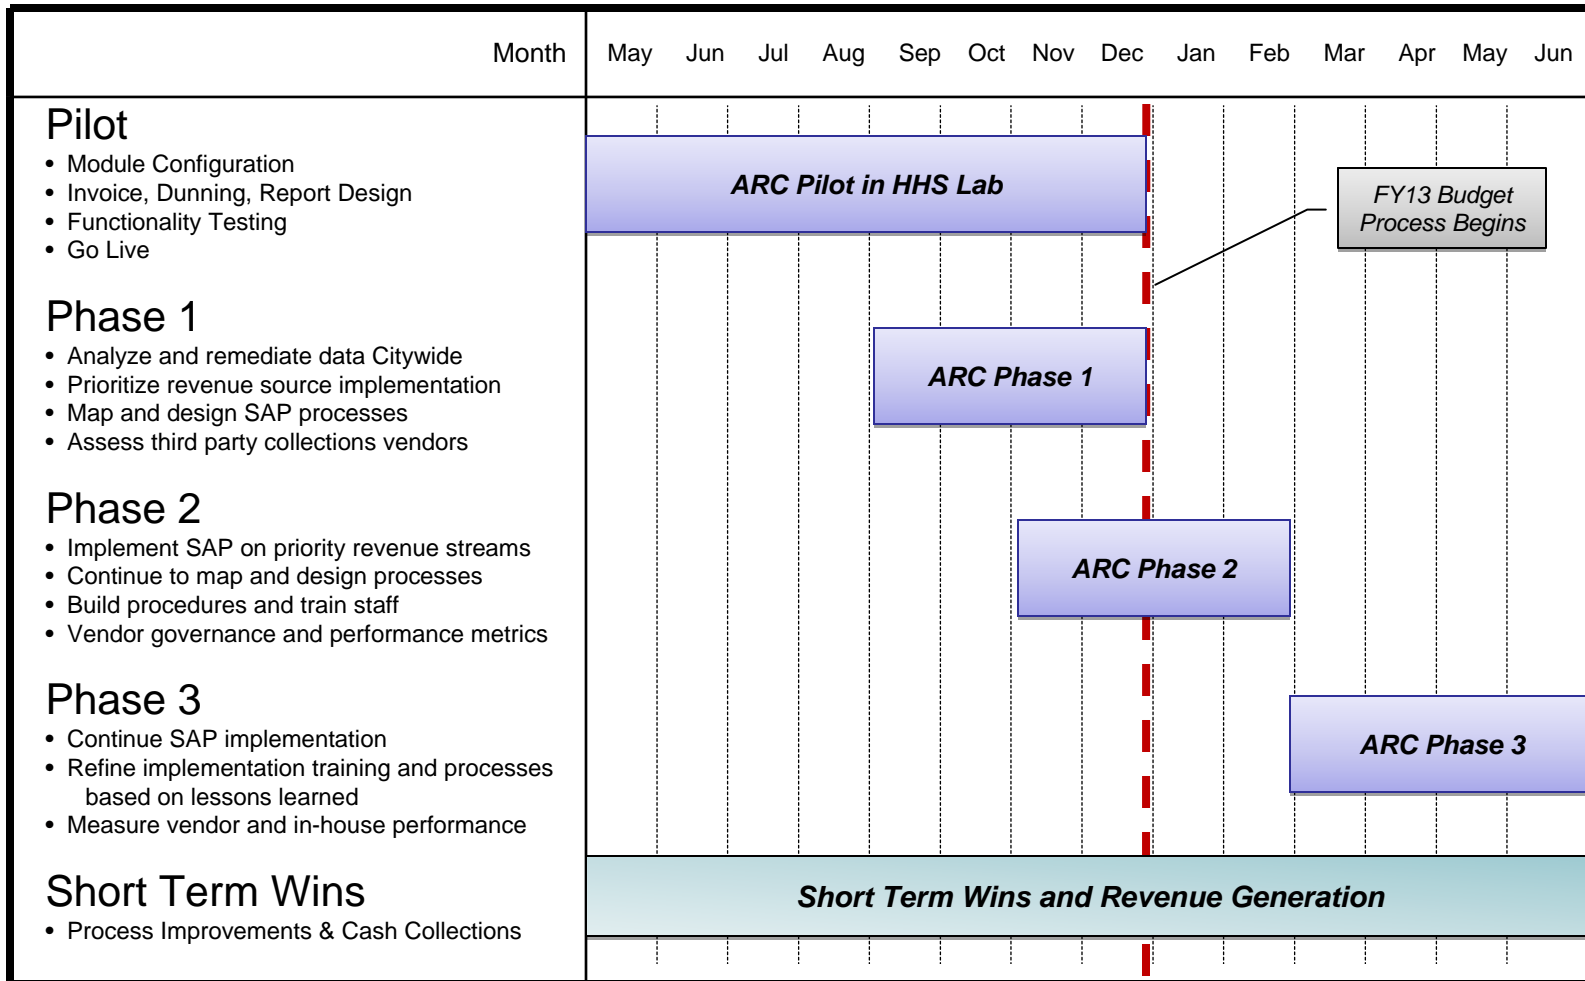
Month | May | Jun | Jul | Aug | Sep | Oct | Nov | Dec | Jan | Feb | Mar | Apr | May | Jun

Pilot
• Module Configuration
• Invoice, Dunning, Report Design
• Functionality Testing
• Go Live

Phase 1
• Analyze and remediate data Citywide
• Prioritize revenue source implementation
• Map and design SAP processes
• Assess third party collections vendors

Phase 2
• Implement SAP on priority revenue streams
• Continue to map and design processes
• Build procedures and train staff
• Vendor governance and performance metrics

Phase 3
• Continue SAP implementation
• Refine implementation training and processes based on lessons learned
• Measure vendor and in-house performance

Short Term Wins
• Process Improvements & Cash Collections

ARC Pilot in HHS Lab

FY13 Budget Process Begins

ARC Phase 1

ARC Phase 2

ARC Phase 3

Short Term Wins and Revenue Generation